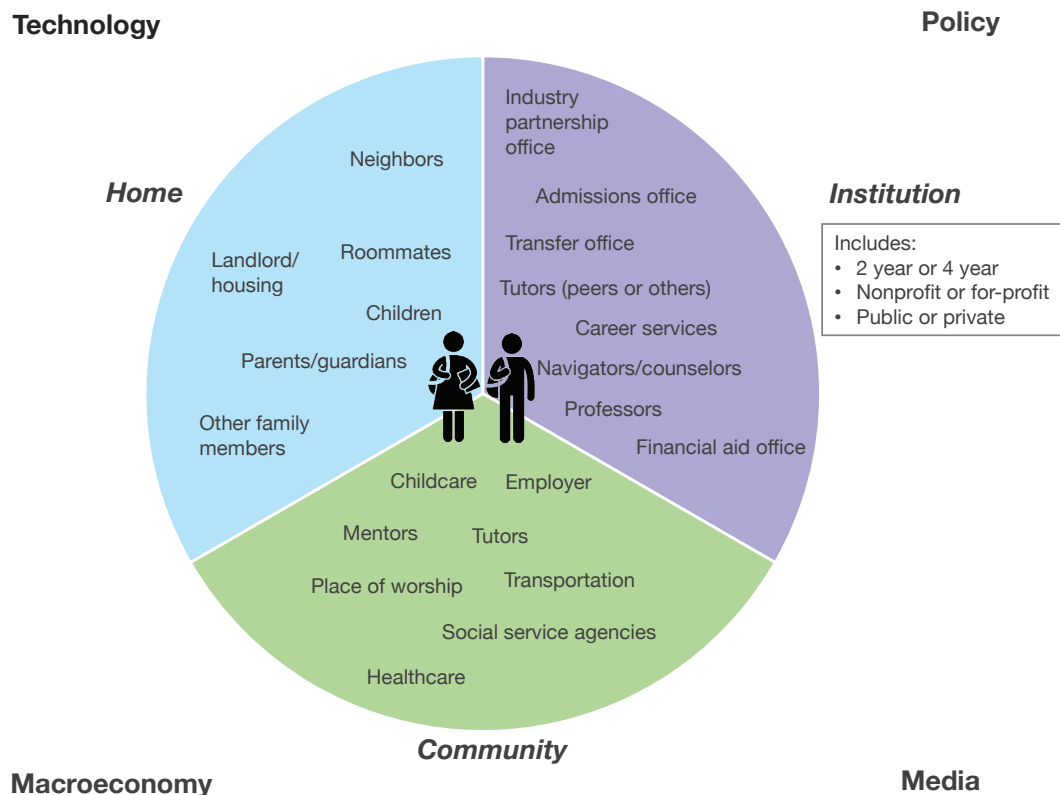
Technology

Policy

Home

Neighbors

Landlord/ housing

Roommates

Children

Parents/guardians

Other family members

Industry partnership office

Admissions office

Institution

Includes:
• 2 year or 4 year
• Nonprofit or for-profit
• Public or private

Transfer office

Tutors (peers or others)

Career services

Navigators/counselors

Professors

Financial aid office

Childcare

Employer

Mentors

Tutors

Place of worship

Transportation

Social service agencies

Healthcare

Community

Macroeconomy

Media